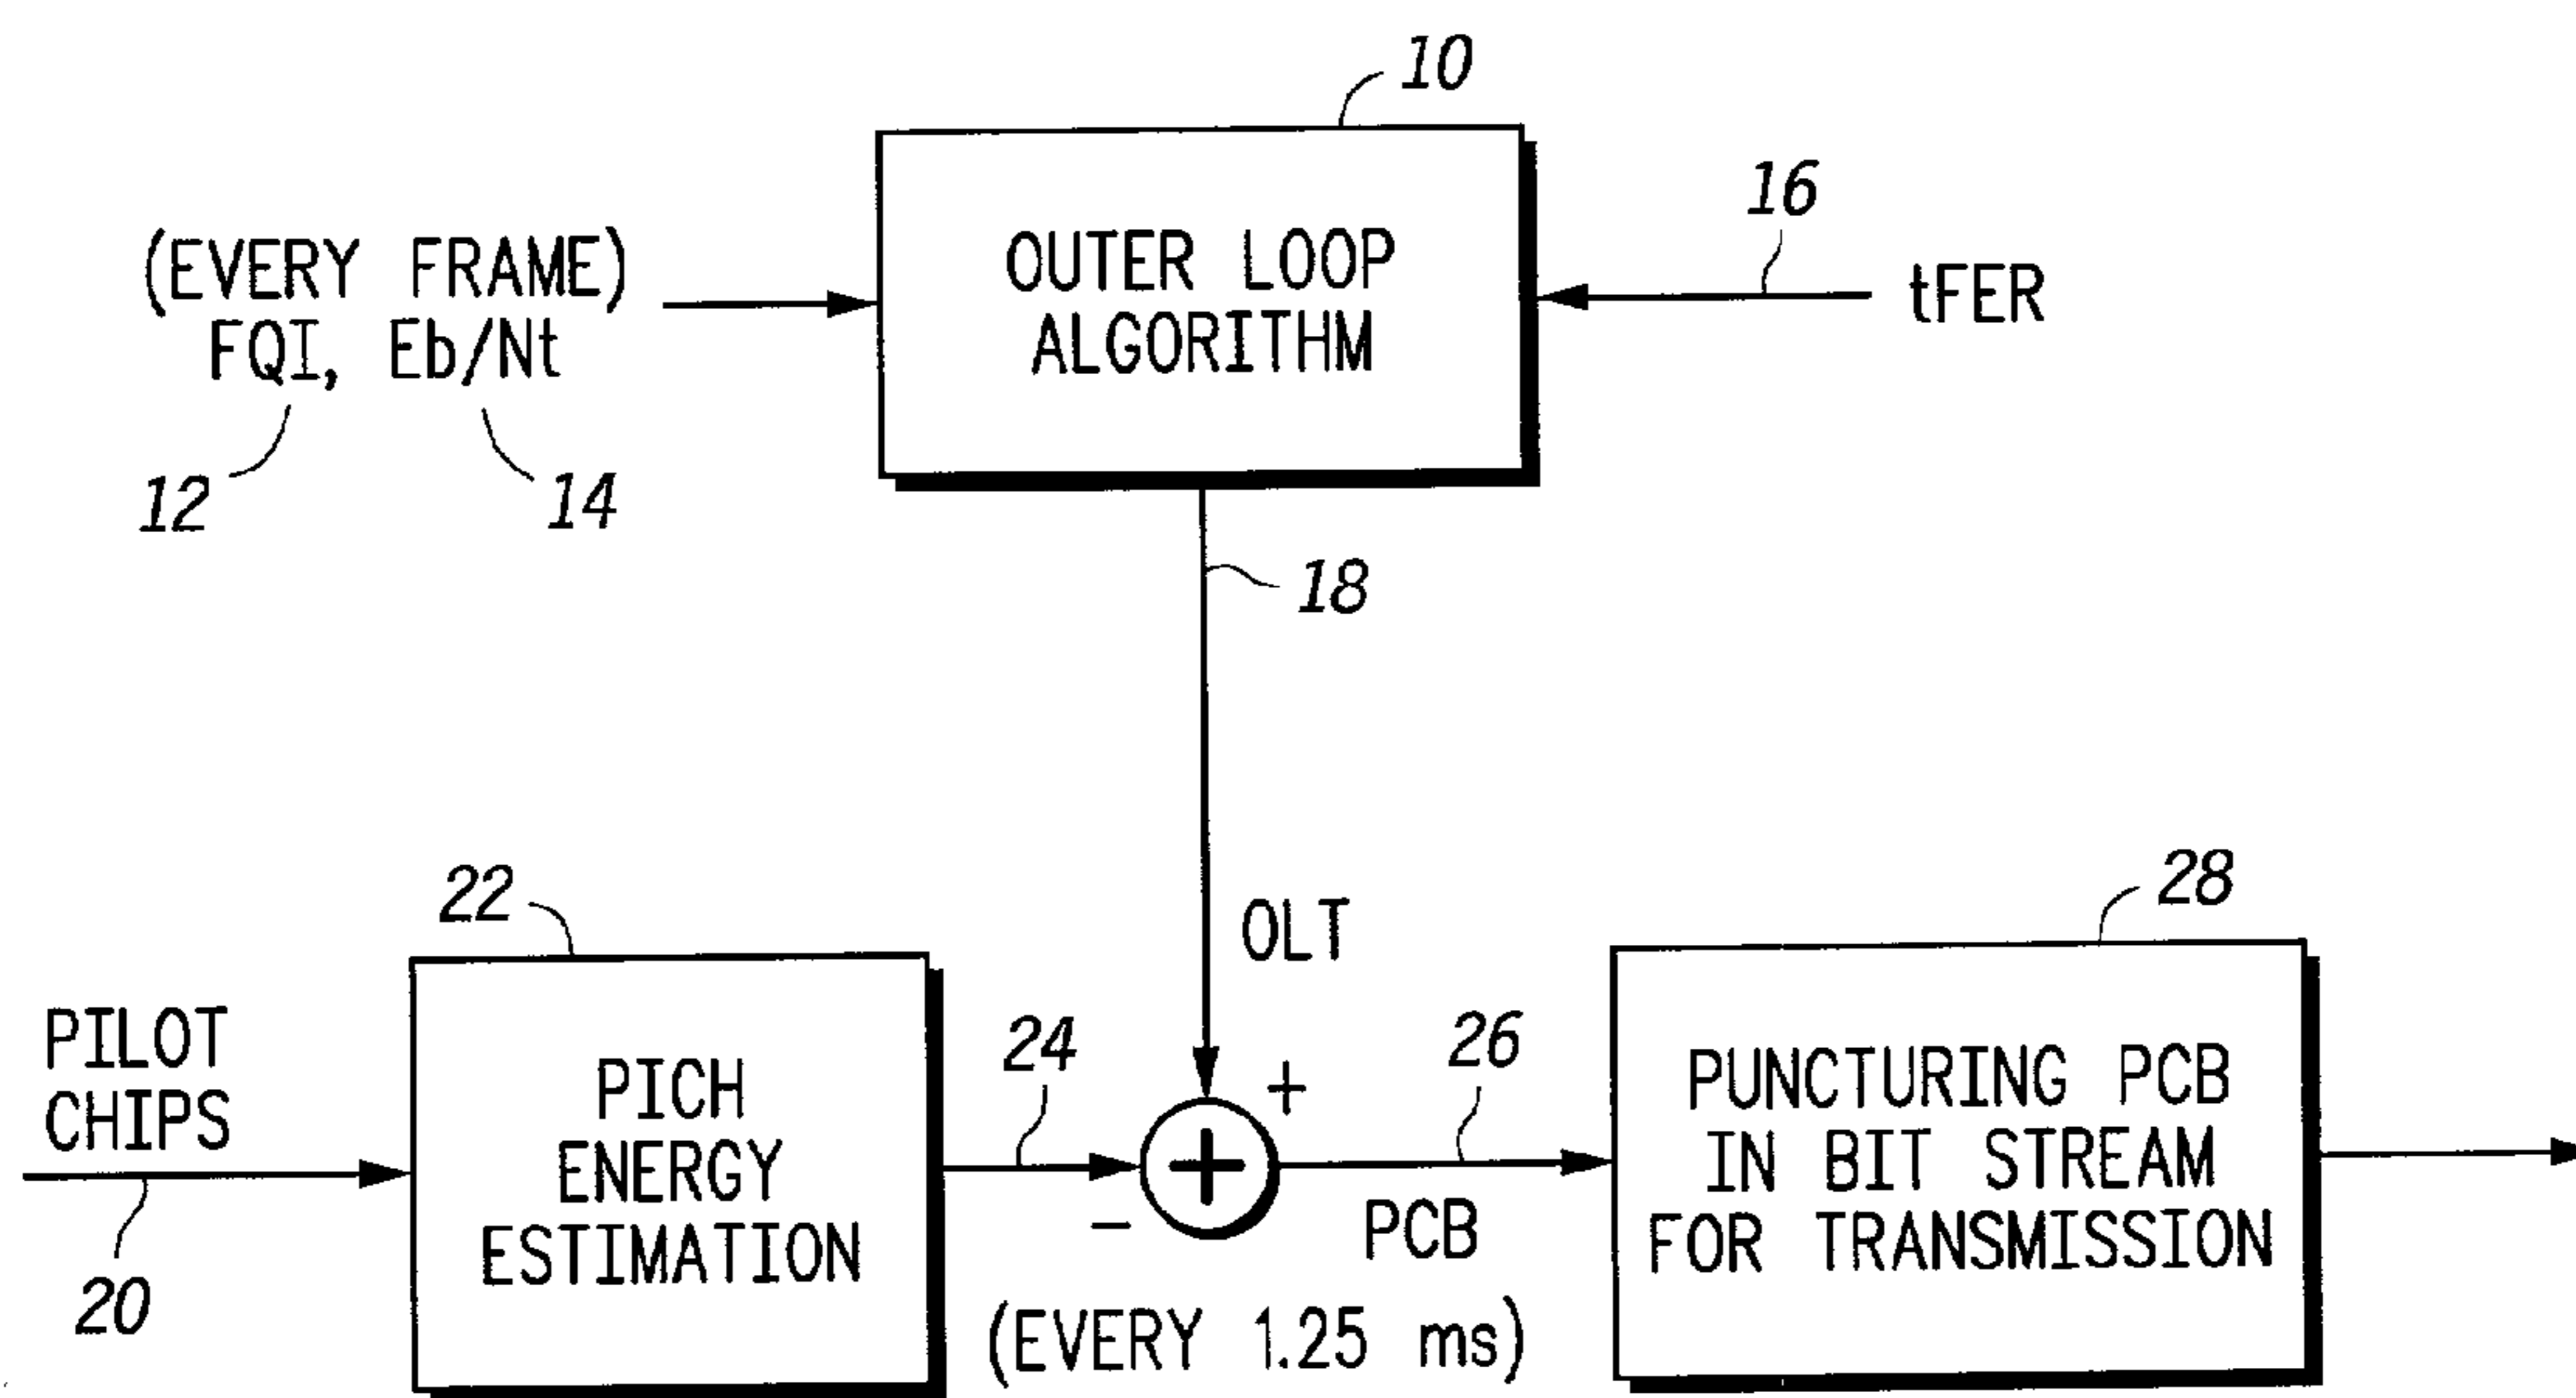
10

(EVERY FRAME)
FQI, Eb/Nt

12

14

OUTER LOOP
ALGORITHM

16

tFER

18

22

OLT

28

PILOT
CHIPS

20

PICH
ENERGY
ESTIMATION

24

+

−

26

PCB

(EVERY 1.25 ms)

PUNCTURING PCB
IN BIT STREAM
FOR TRANSMISSION